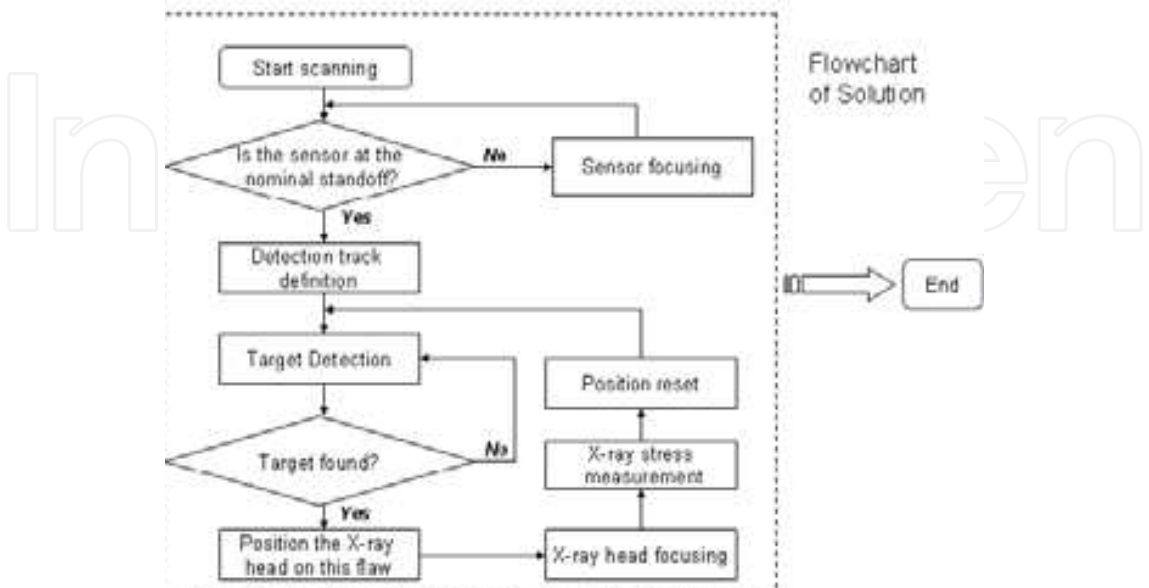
Flowchart of Solution

Start scanning

Is the sensor at the nominal standoff?

No

Sensor focusing

Yes

Detection track definition

Target Detection

Target found?

No

Yes

Position the X-ray head on this flaw

X-ray head focusing

X-ray stress measurement

Position reset

End